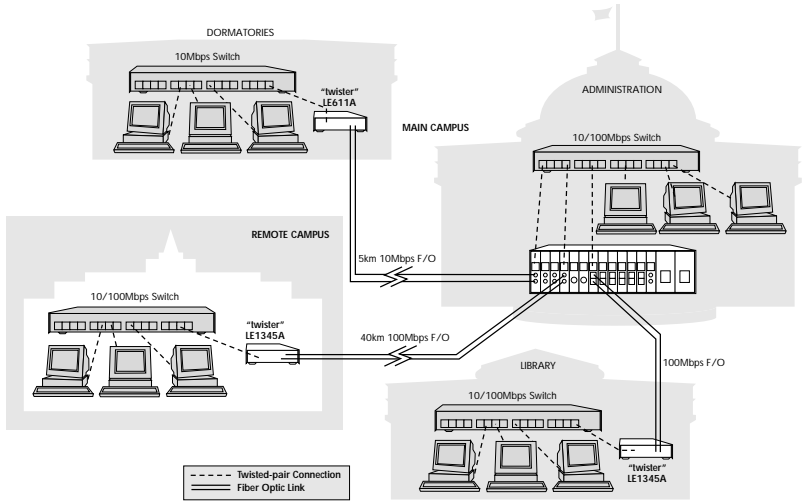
DORMATORIES

10Mbps Switch

"twister"
LE611A

MAIN CAMPUS

ADMINISTRATION

10/100Mbps Switch

REMOTE CAMPUS

5km 10Mbps F/O

10/100Mbps Switch

"twister"
LE1345A

40km 100Mbps F/O

100Mbps F/O

LIBRARY

10/100Mbps Switch

"twister"
LE1345A

Twisted-pair Connection
Fiber Optic Link